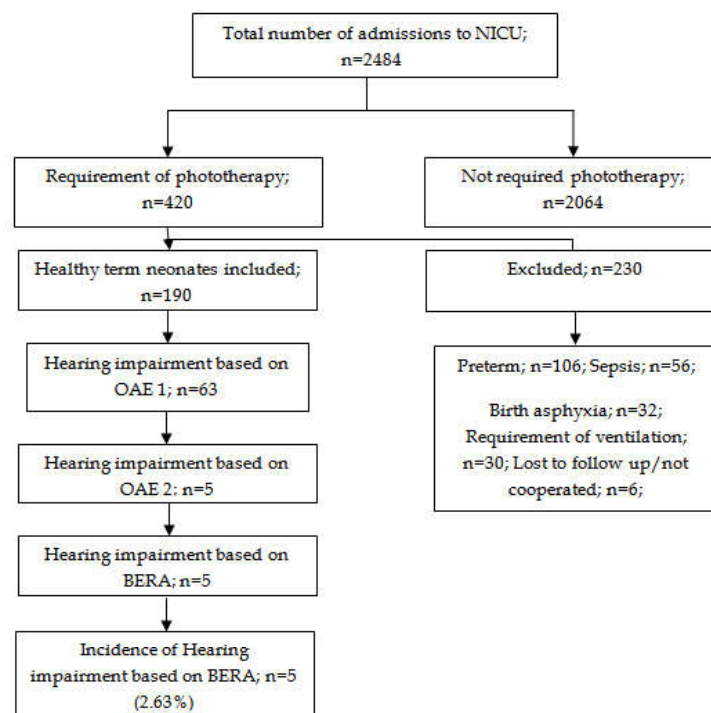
Total number of admissions to NICU; n=2484

Requirement of phototherapy; n=420

Not required phototherapy; n=2064

Healthy term neonates included; n=190

Excluded; n=230

Hearing impairment based on OAE 1; n=63

Preterm; n=106; Sepsis; n=56;

Birth asphyxia; n=32; Requirement of ventilation; n=30; Lost to follow up/not cooperated; n=6;

Hearing impairment based on OAE 2: n=5

Hearing impairment based on BERA; n=5

Incidence of Hearing impairment based on BERA; n=5 (2.63%)